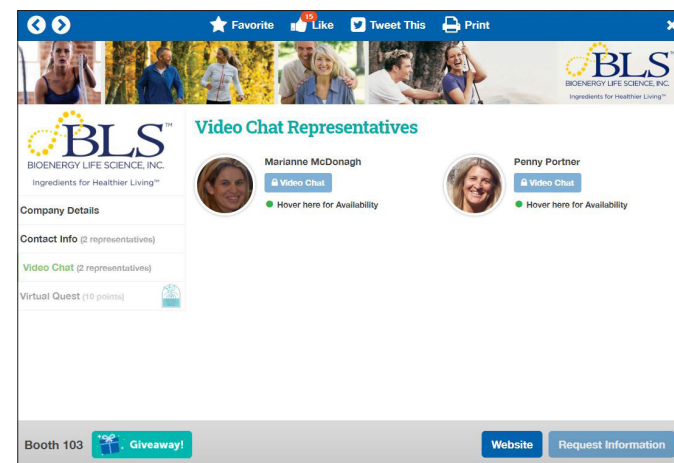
Favorite 15 Like Tweet This Print

BLS BIOENERGY LIFE SCIENCE, INC. Ingredients for Healthier Living™

BLS™ BIOENERGY LIFE SCIENCE, INC. Ingredients for Healthier Living™

Company Details

Contact Info (2 representatives)

Video Chat (2 representatives)

Virtual Quest (10 points)

Video Chat Representatives

Marianne McDonagh
Video Chat
Hover here for Availability

Penny Portner
Video Chat
Hover here for Availability

Booth 103
Giveaway!
Website
Request Information